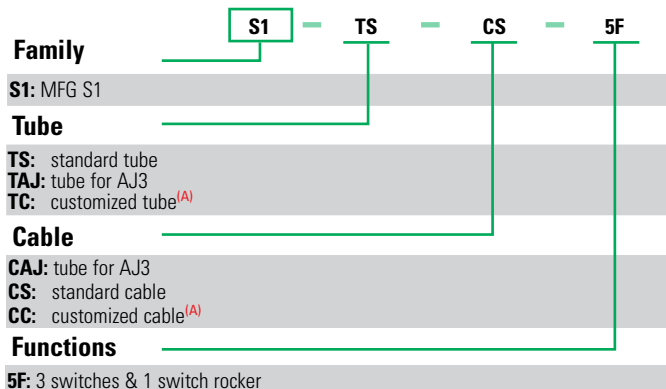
S1 – TS – CS – 5F

Family

S1: MFG S1

Tube

TS: standard tube
TAJ: tube for AJ3
TC: customized tube$^{(A)}$

Cable

CAJ: tube for AJ3
CS: standard cable
CC: customized cable$^{(A)}$

Functions

5F: 3 switches & 1 switch rocker